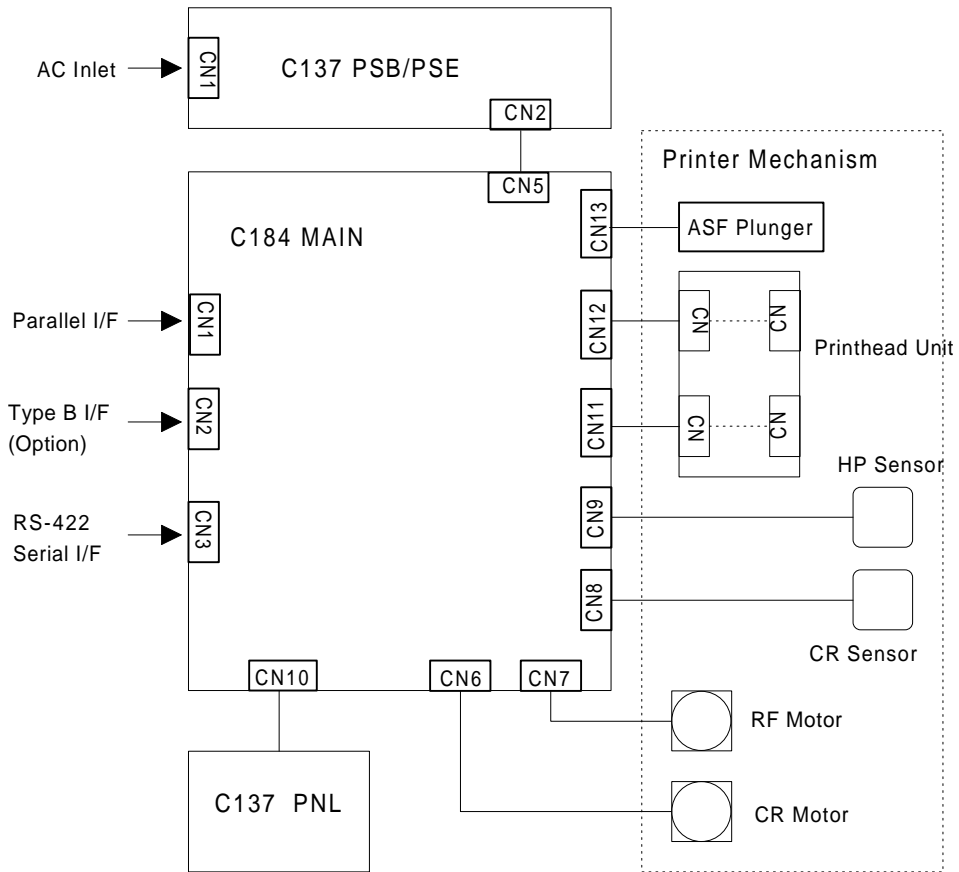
AC Inlet
CN1
C137 PSB/PSE
CN2
CN5
C184 MAIN
Parallel I/F
CN1
Type B I/F
(Option)
CN2
RS-422
Serial I/F
CN3
CN13
CN12
CN11
CN9
CN8
CN10
CN6
CN7
Printer Mechanism
ASF Plunger
CN
CN
CN
CN
Printhead Unit
HP Sensor
CR Sensor
RF Motor
CR Motor
C137 PNL